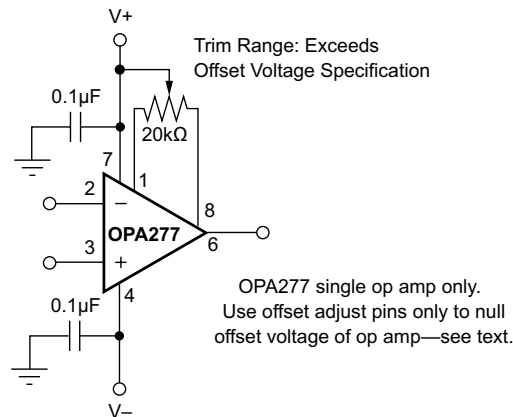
V+

Trim Range: Exceeds Offset Voltage Specification

0.1µF

20kΩ

7

1

2

−

8

OPA277

6

3

+

4

0.1µF

OPA277 single op amp only.
Use offset adjust pins only to null offset voltage of op amp—see text.

V−